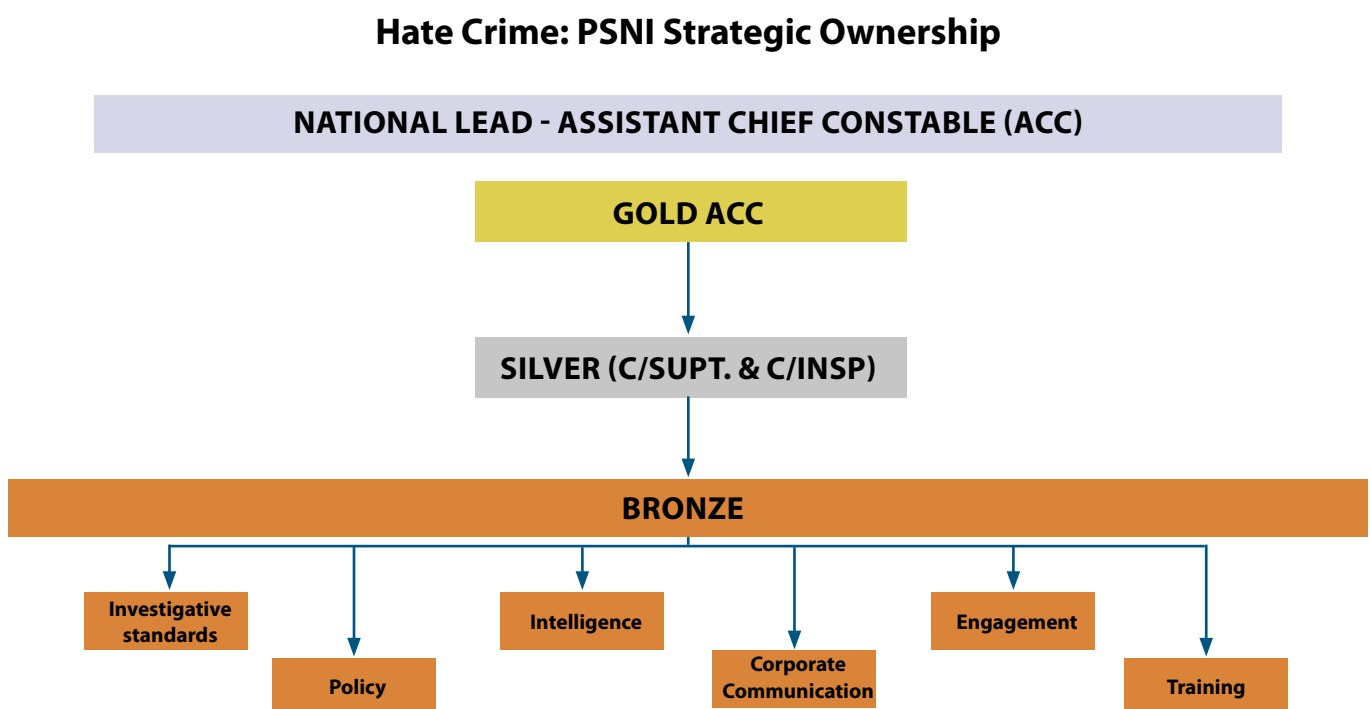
Hate Crime: PSNI Strategic Ownership

NATIONAL LEAD - ASSISTANT CHIEF CONSTABLE (ACC)

GOLD ACC

SILVER (C/SUPT. & C/INSP)

BRONZE

Investigative standards

Policy

Intelligence

Corporate Communication

Engagement

Training